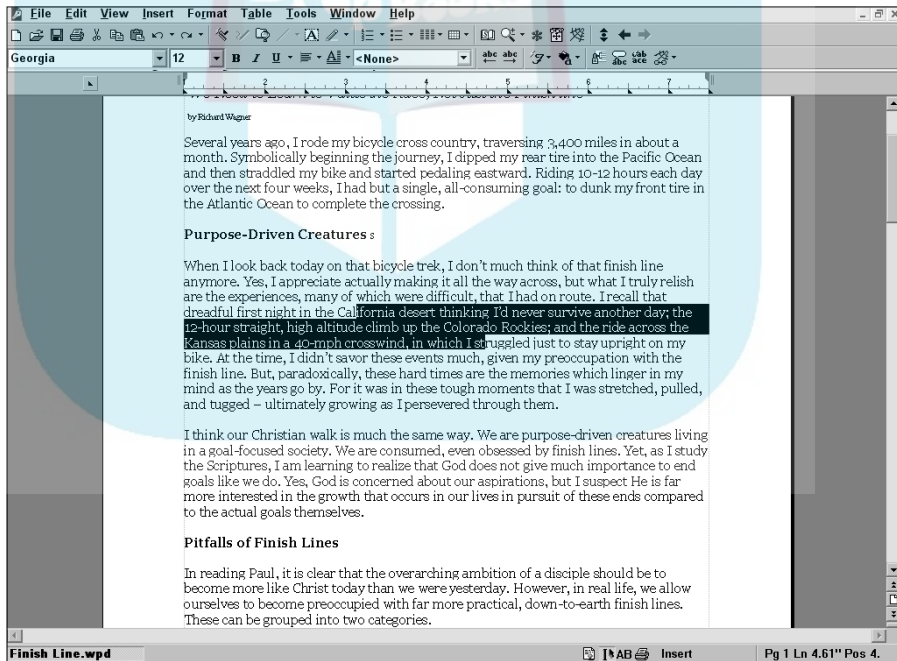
File Edit View Insert Format Table Tools Window Help

Georgia 12 B I U <None>

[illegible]

by Richard Wagner

Several years ago, I rode my bicycle cross country, traversing 3,400 miles in about a month. Symbolically beginning the journey, I dipped my rear tire into the Pacific Ocean and then straddled my bike and started pedaling eastward. Riding 10-12 hours each day over the next four weeks, I had but a single, all-consuming goal: to dunk my front tire in the Atlantic Ocean to complete the crossing.

Purpose-Driven Creatures

When I look back today on that bicycle trek, I don't much think of that finish line anymore. Yes, I appreciate actually making it all the way across, but what I truly relish are the experiences, many of which were difficult, that I had on route. I recall that dreadful first night in the California desert thinking I'd never survive another day; the 12-hour straight, high altitude climb up the Colorado Rockies; and the ride across the Kansas plains in a 40-mph crosswind, in which I struggled just to stay upright on my bike. At the time, I didn't savor these events much, given my preoccupation with the finish line. But, paradoxically, these hard times are the memories which linger in my mind as the years go by. For it was in these tough moments that I was stretched, pulled, and tugged – ultimately growing as I persevered through them.

I think our Christian walk is much the same way. We are purpose-driven creatures living in a goal-focused society. We are consumed, even obsessed by finish lines. Yet, as I study the Scriptures, I am learning to realize that God does not give much importance to end goals like we do. Yes, God is concerned about our aspirations, but I suspect He is far more interested in the growth that occurs in our lives in pursuit of these ends compared to the actual goals themselves.

Pitfalls of Finish Lines

In reading Paul, it is clear that the overarching ambition of a disciple should be to become more like Christ today than we were yesterday. However, in real life, we allow ourselves to become preoccupied with far more practical, down-to-earth finish lines. These can be grouped into two categories.

Finish Line.wpd Insert Pg 1 Ln 4.61" Pos 4.